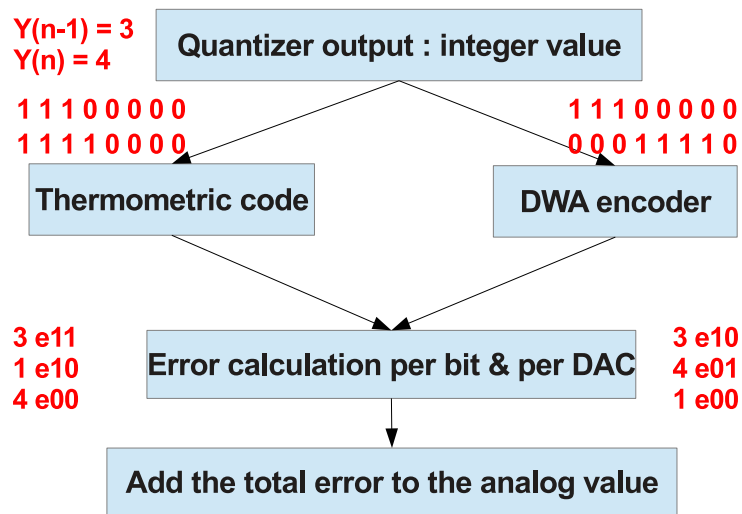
Y(n-1) = 3
Y(n) = 4

Quantizer output : integer value

1 1 1 0 0 0 0 0
1 1 1 1 0 0 0 0

1 1 1 0 0 0 0 0
0 0 0 1 1 1 1 0

Thermometric code

DWA encoder

3 e11
1 e10
4 e00

Error calculation per bit & per DAC

3 e10
4 e01
1 e00

Add the total error to the analog value